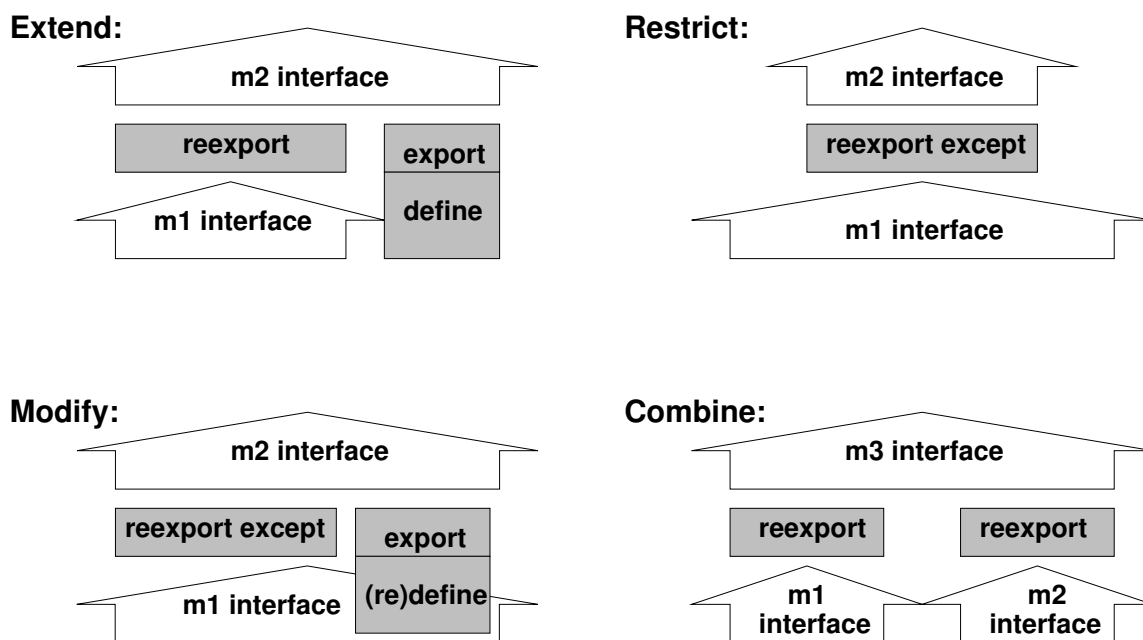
Extend:

m2 interface

reexport

export

define

m1 interface

Restrict:

m2 interface

reexport except

m1 interface

Modify:

m2 interface

reexport except

export

(re)define

m1 interface

Combine:

m3 interface

reexport

reexport

m1 interface

m2 interface